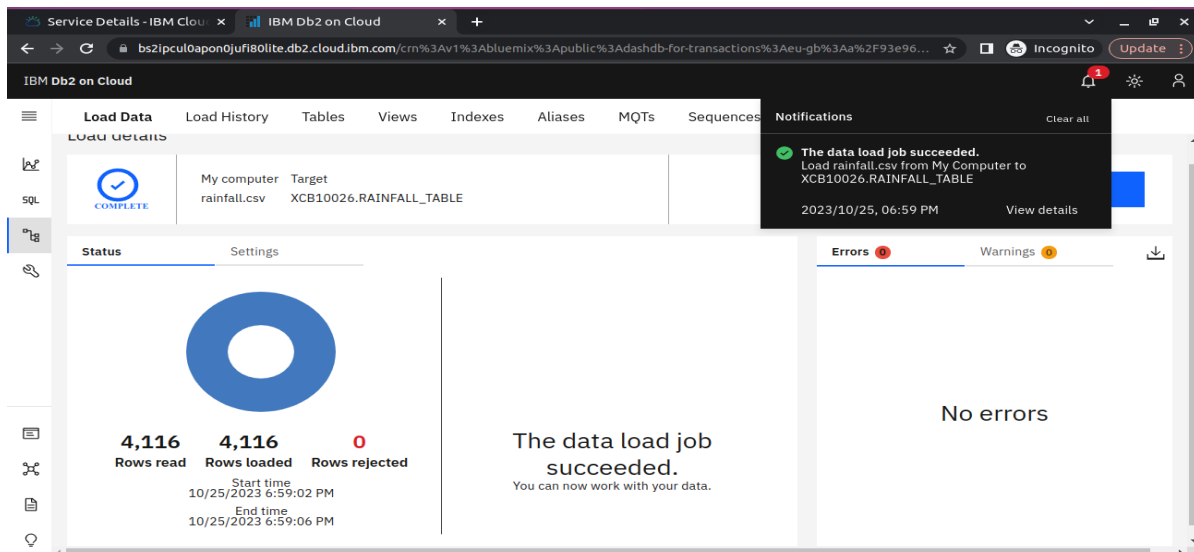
Service Details - IBM Clou ×
IBM Db2 on Cloud ×
+

bs2ipcul0apon0jufi80lite.db2.cloud.ibm.com/crn%3Av1%3Abluemix%3Apublic%3Adashdb-for-transactions%3Aeu-gb%3Aa%2F93e96...
Incognito
Update

IBM Db2 on Cloud

1

Load Data
Load History
Tables
Views
Indexes
Aliases
MQTs
Sequences

Notifications
Clear all

The data load job succeeded.
Load rainfall.csv from My Computer to XCB10026.RAINFALL_TABLE
2023/10/25, 06:59 PM
View details

SQL

Load details

COMPLETE

My computer
rainfall.csv
Target
XCB10026.RAINFALL_TABLE

Status
Settings

Errors 0
Warnings 0

4,116
Rows read
4,116
Rows loaded
0
Rows rejected
Start time
10/25/2023 6:59:02 PM
End time
10/25/2023 6:59:06 PM

The data load job succeeded.
You can now work with your data.

No errors